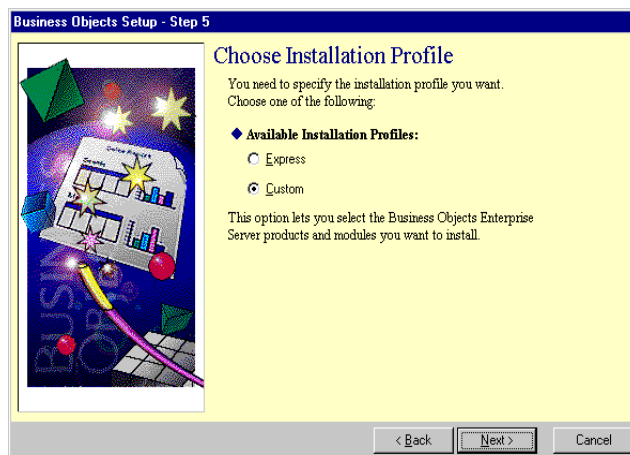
Business Objects Setup - Step 5

Choose Installation Profile

You need to specify the installation profile you want. Choose one of the following:

◆ Available Installation Profiles:

Express

Custom

This option lets you select the Business Objects Enterprise Server products and modules you want to install.

< Back

Next >

Cancel